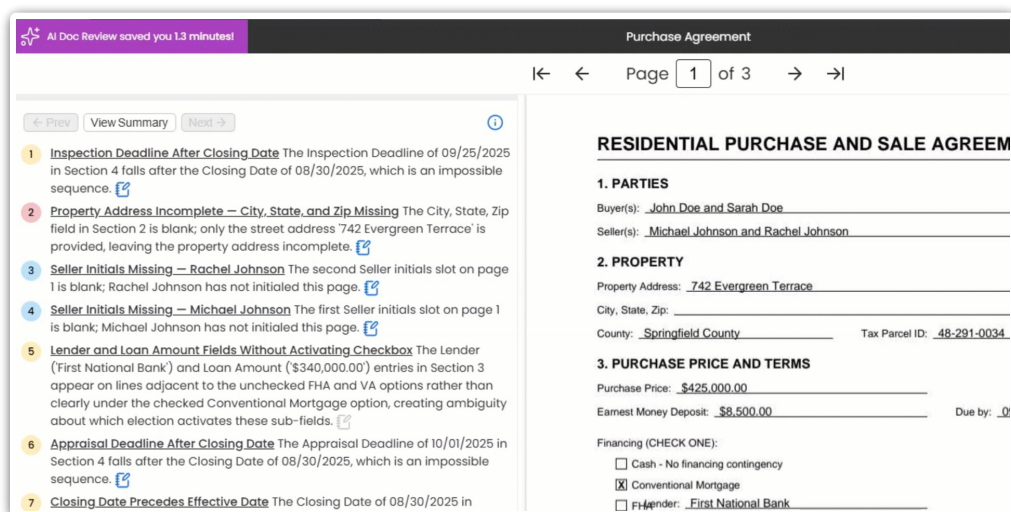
AI Doc Review saved you 1.3 minutes!

Purchase Agreement

Page 1 of 3

← Prev View Summary Next →

1 Inspection Deadline After Closing Date The Inspection Deadline of 09/25/2025 in Section 4 falls after the Closing Date of 08/30/2025, which is an impossible sequence.

2 Property Address Incomplete — City, State, and Zip Missing The City, State, Zip field in Section 2 is blank; only the street address '742 Evergreen Terrace' is provided, leaving the property address incomplete.

3 Seller Initials Missing — Rachel Johnson The second Seller initials slot on page 1 is blank; Rachel Johnson has not initialed this page.

4 Seller Initials Missing — Michael Johnson The first Seller initials slot on page 1 is blank; Michael Johnson has not initialed this page.

5 Lender and Loan Amount Fields Without Activating Checkbox The Lender ('First National Bank') and Loan Amount ('$340,000.00') entries in Section 3 appear on lines adjacent to the unchecked FHA and VA options rather than clearly under the checked Conventional Mortgage option, creating ambiguity about which election activates these sub-fields.

6 Appraisal Deadline After Closing Date The Appraisal Deadline of 10/01/2025 in Section 4 falls after the Closing Date of 08/30/2025, which is an impossible sequence.

7 Closing Date Precedes Effective Date The Closing Date of 08/30/2025 in

RESIDENTIAL PURCHASE AND SALE AGREEM

1. PARTIES

Buyer(s): John Doe and Sarah Doe

Seller(s): Michael Johnson and Rachel Johnson

2. PROPERTY

Property Address: 742 Evergreen Terrace

City, State, Zip:

County: Springfield County Tax Parcel ID: 48-291-0034

3. PURCHASE PRICE AND TERMS

Purchase Price: $425,000.00

Earnest Money Deposit: $8,500.00 Due by: 0

Financing (CHECK ONE):

☐ Cash - No financing contingency

☒ Conventional Mortgage

☐ FHA Lender: First National Bank